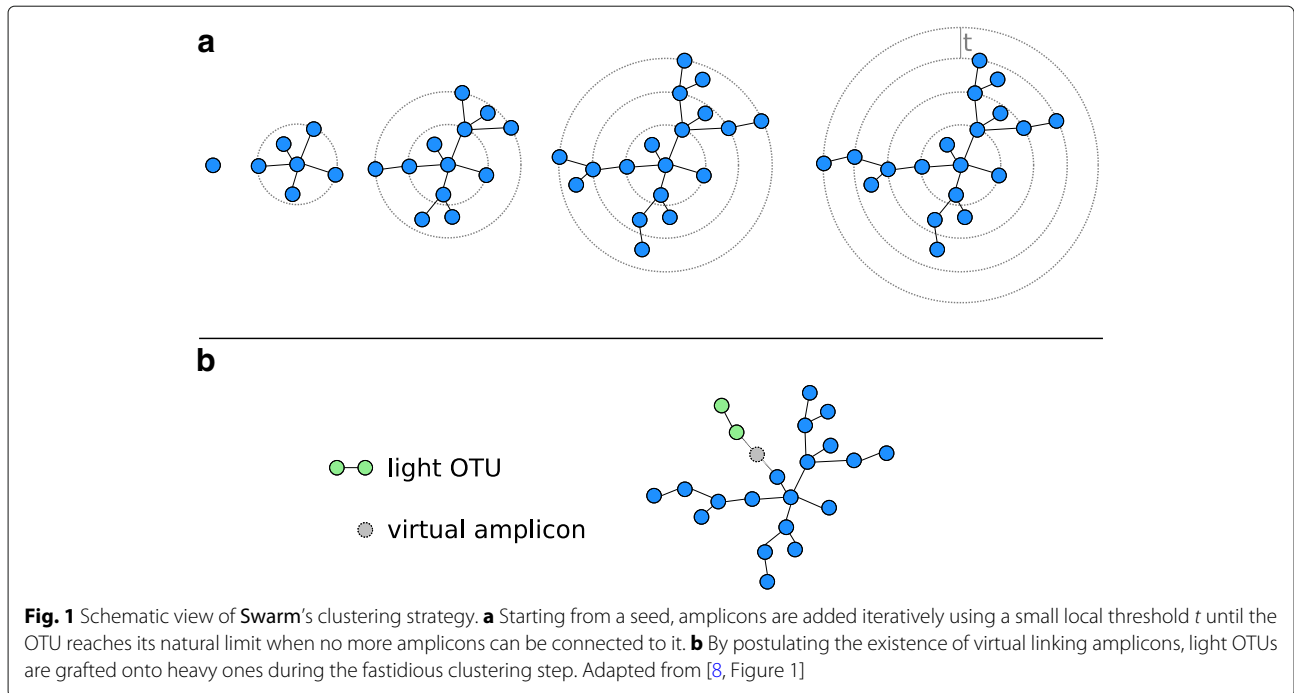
a

t

b

light OTU

virtual amplicon

**Fig. 1** Schematic view of Swarm's clustering strategy. **a** Starting from a seed, amplicons are added iteratively using a small local threshold *t* until the OTU reaches its natural limit when no more amplicons can be connected to it. **b** By postulating the existence of virtual linking amplicons, light OTUs are grafted onto heavy ones during the fastidious clustering step. Adapted from [8, Figure 1]